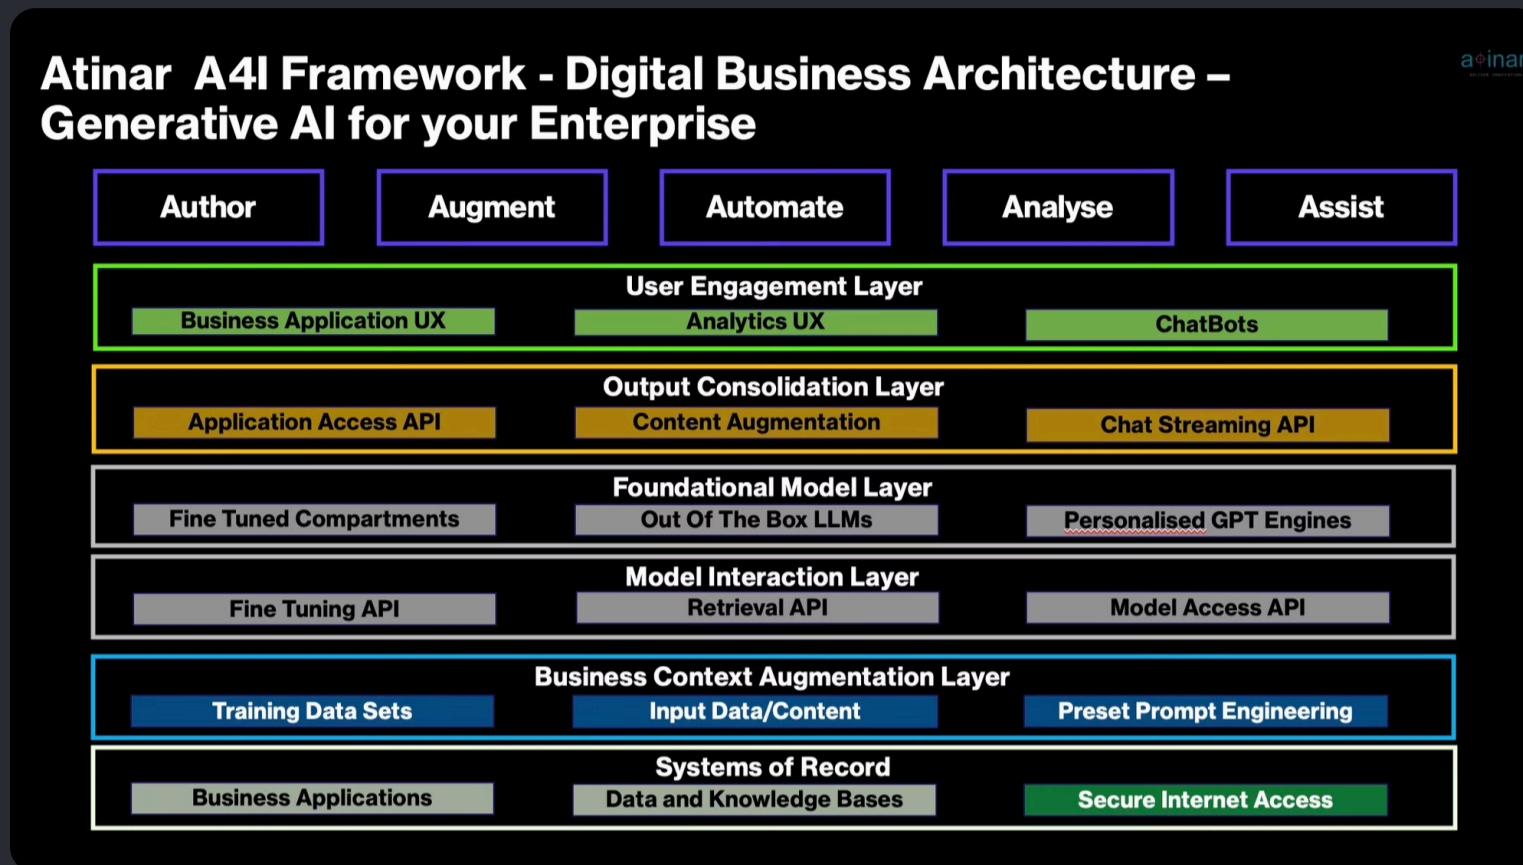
Atinar A4I Framework - Digital Business Architecture – Generative AI for your Enterprise

a♦inar

| Author | Augment | Automate | Analyse | Assist |
|---|---|---|---|---|

User Engagement Layer

| Business Application UX | Analytics UX | ChatBots |
|---|---|---|

Output Consolidation Layer

| Application Access API | Content Augmentation | Chat Streaming API |
|---|---|---|

Foundational Model Layer

| Fine Tuned Compartments | Out Of The Box LLMs | Personalised GPT Engines |
|---|---|---|

Model Interaction Layer

| Fine Tuning API | Retrieval API | Model Access API |
|---|---|---|

Business Context Augmentation Layer

| Training Data Sets | Input Data/Content | Preset Prompt Engineering |
|---|---|---|

Systems of Record

| Business Applications | Data and Knowledge Bases | Secure Internet Access |
|---|---|---|